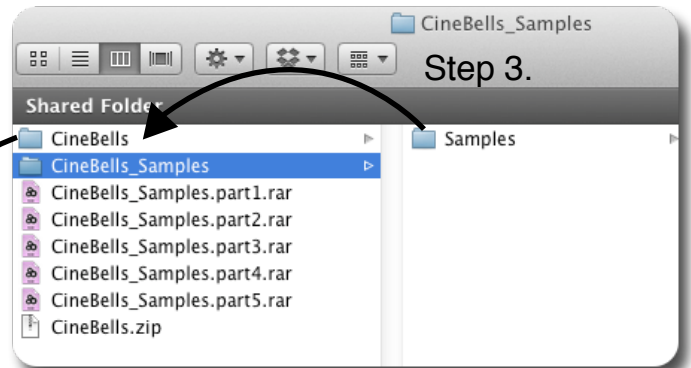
CineBells_Samples

Step 3.

Shared Folder

CineBells

CineBells_Samples

CineBells_Samples.part1.rar

CineBells_Samples.part2.rar

CineBells_Samples.part3.rar

CineBells_Samples.part4.rar

CineBells_Samples.part5.rar

CineBells.zip

Samples